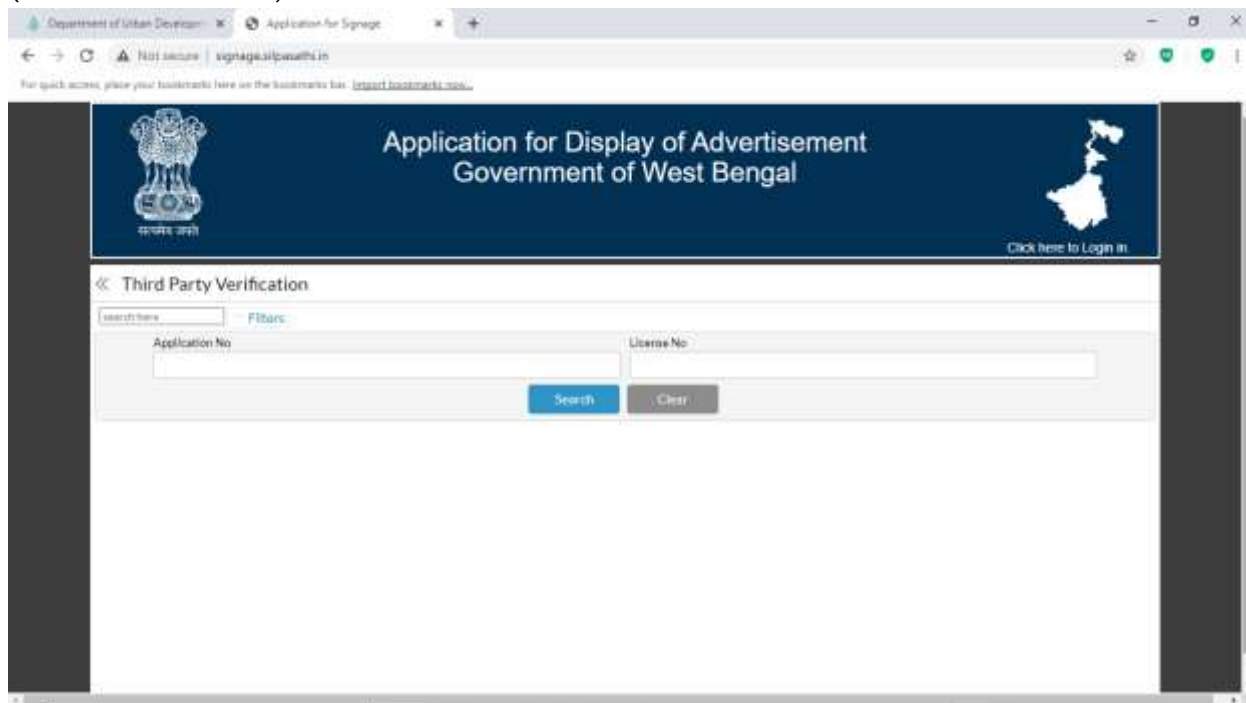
Department of Urban Developm ×
Application for Signage ×
+
Not secure | signage.silpasathi.in
For quick access, place your bookmarks here on the bookmarks bar. Import bookmarks now...

सत्यमेव जयते

Application for Display of Advertisement
Government of West Bengal

Click here to Login in

« Third Party Verification

search here
Filters

Application No
License No

Search
Clear